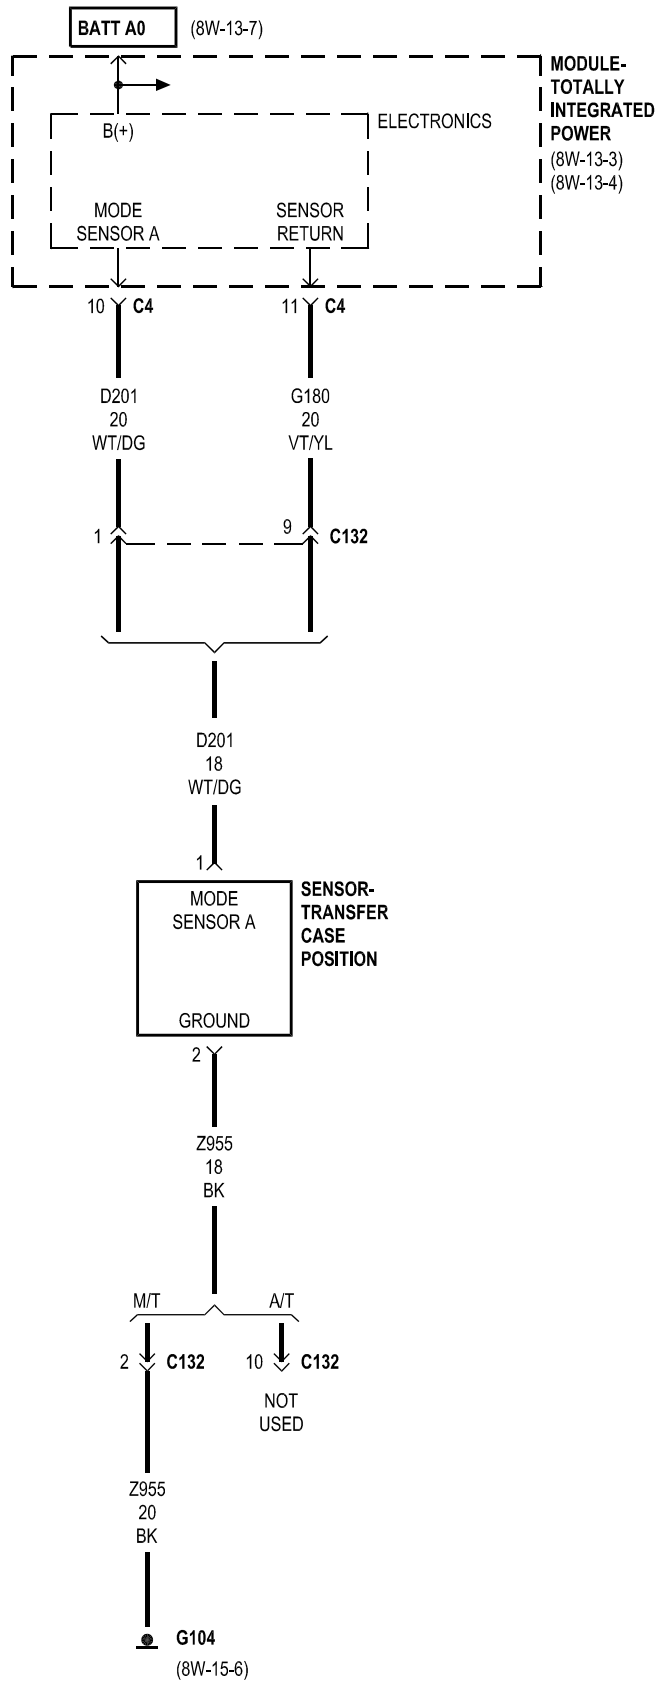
BATT A0 (8W-13-7)

MODULE-TOTALLY INTEGRATED POWER
(8W-13-3)
(8W-13-4)

ELECTRONICS

B(+)

MODE SENSOR A

SENSOR RETURN

10 C4

11 C4

D201
20
WT/DG

G180
20
VT/YL

1

9 C132

D201
18
WT/DG

1

MODE SENSOR A

SENSOR-TRANSFER CASE POSITION

GROUND

2

Z955
18
BK

M/T

A/T

2 C132

10 C132

NOT USED

Z955
20
BK

G104
(8W-15-6)